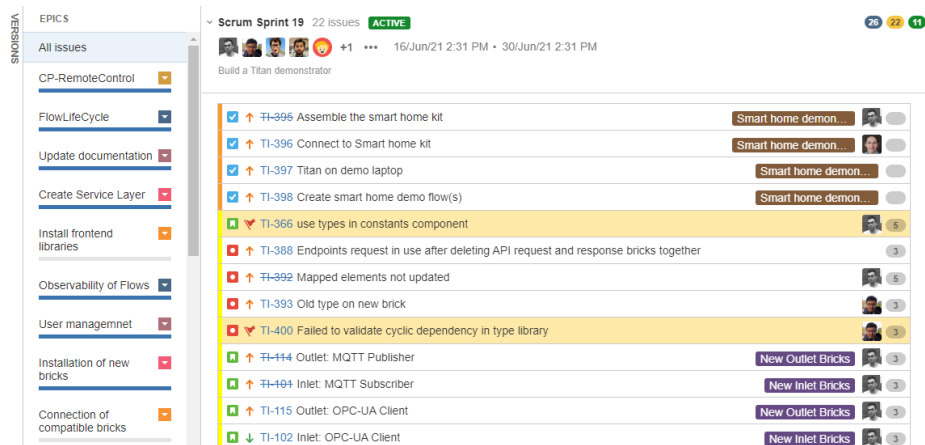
VERSIONS

EPICS

All issues

CP-RemoteControl

FlowLifeCycle

Update documentation

Create Service Layer

Install frontend libraries

Observability of Flows

User managemnet

Installation of new bricks

Connection of compatible bricks

Scrum Sprint 19 22 issues ACTIVE

26 22 11

+1 ••• 16/Jun/21 2:31 PM • 30/Jun/21 2:31 PM

Build a Titan demonstrator

TI-395 Assemble the smart home kit Smart home demon...

TI-396 Connect to Smart home kit Smart home demon...

TI-397 Titan on demo laptop Smart home demon...

TI-398 Create smart home demo flow(s) Smart home demon...

TI-366 use types in constants component 5

TI-388 Endpoints request in use after deleting API request and response bricks together 3

TI-392 Mapped elements not updated 5

TI-393 Old type on new brick 3

TI-400 Failed to validate cyclic dependency in type library 3

TI-114 Outlet: MQTT Publisher New Outlet Bricks 3

TI-101 Inlet: MQTT Subscriber New Inlet Bricks 3

TI-115 Outlet: OPC-UA Client New Outlet Bricks 3

TI-102 Inlet: OPC-UA Client New Inlet Bricks 3